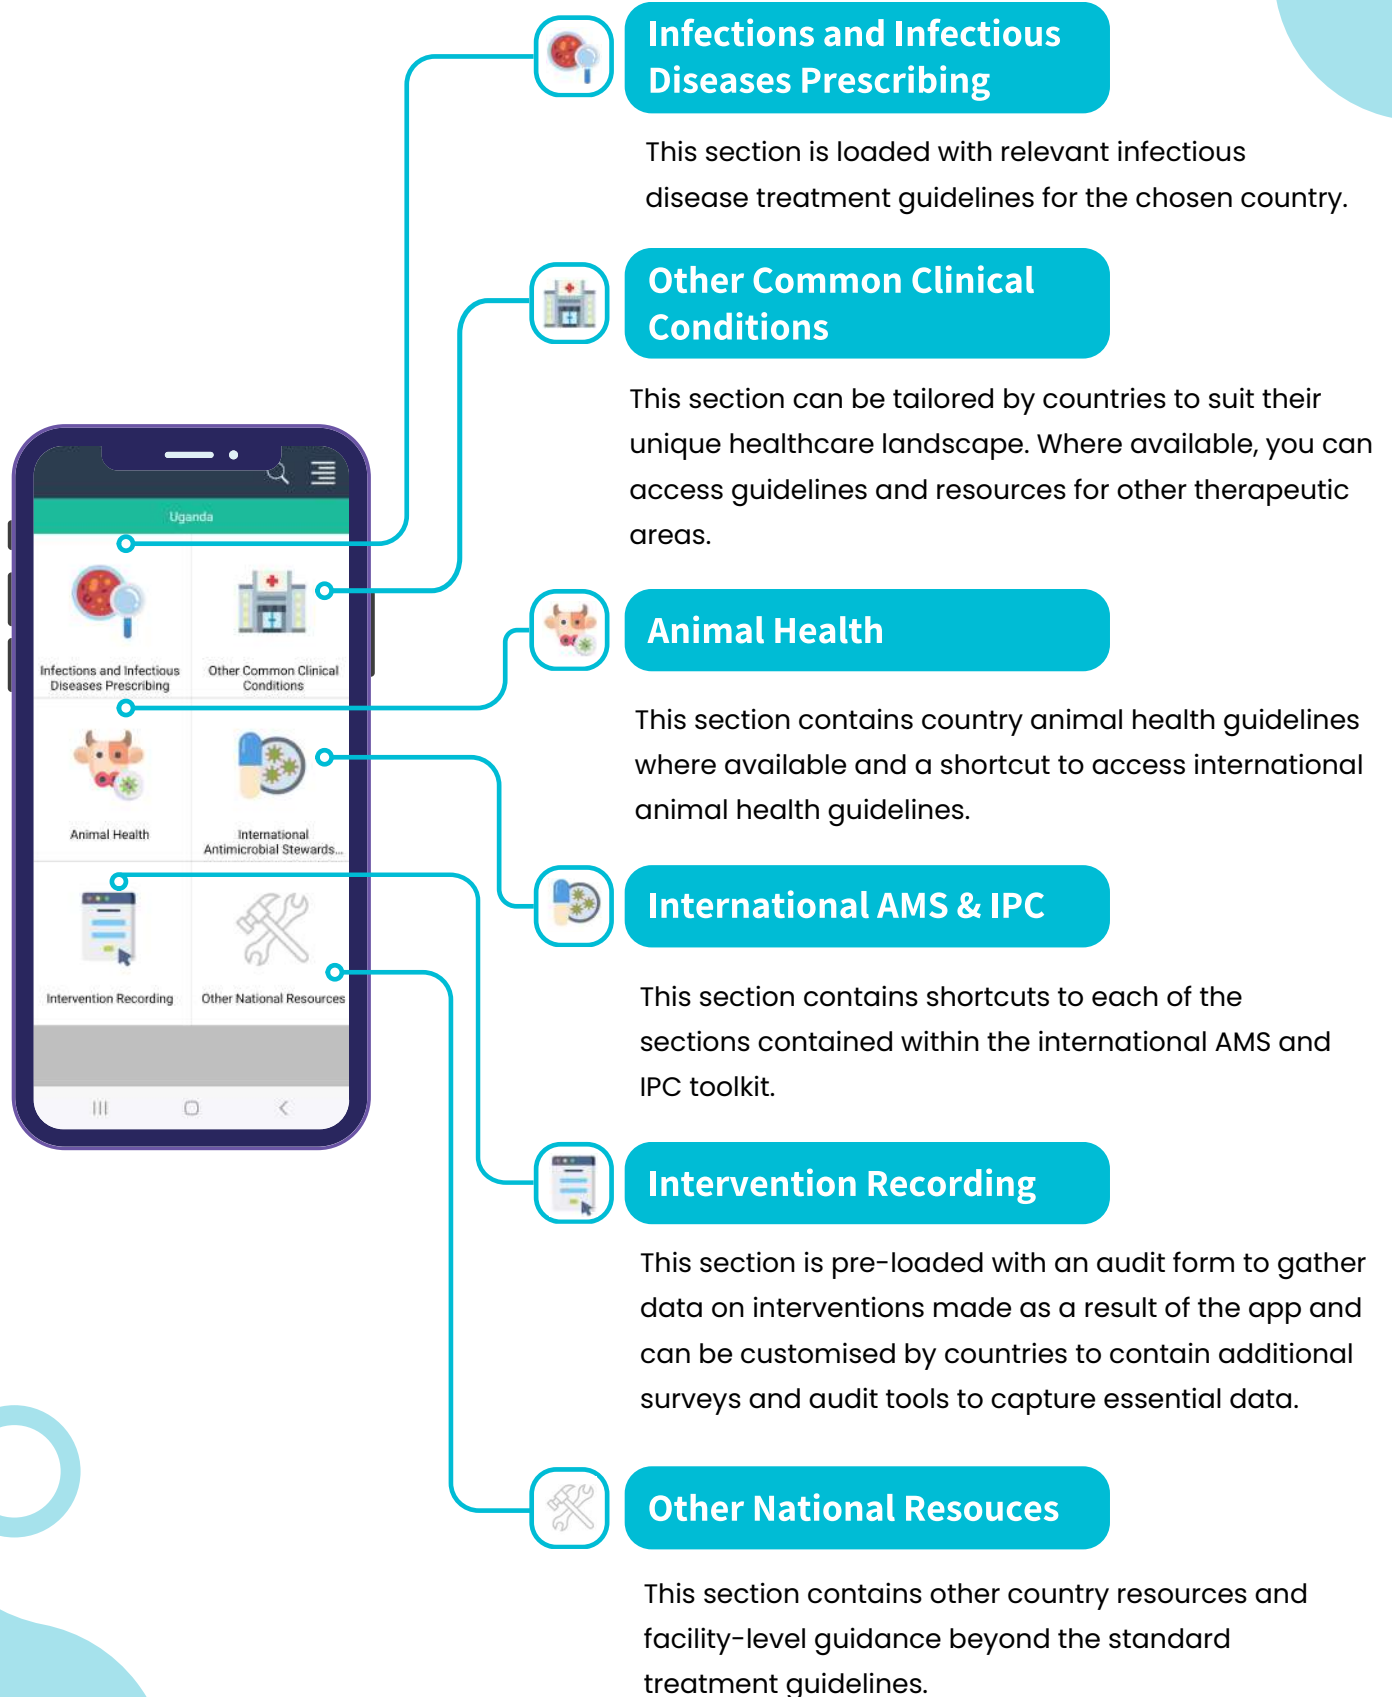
Uganda

Infections and Infectious Diseases Prescribing

Other Common Clinical Conditions

Animal Health

International Antimicrobial Stewards...

Intervention Recording

Other National Resources

Infections and Infectious Diseases Prescribing

This section is loaded with relevant infectious disease treatment guidelines for the chosen country.

Other Common Clinical Conditions

This section can be tailored by countries to suit their unique healthcare landscape. Where available, you can access guidelines and resources for other therapeutic areas.

Animal Health

This section contains country animal health guidelines where available and a shortcut to access international animal health guidelines.

International AMS & IPC

This section contains shortcuts to each of the sections contained within the international AMS and IPC toolkit.

Intervention Recording

This section is pre-loaded with an audit form to gather data on interventions made as a result of the app and can be customised by countries to contain additional surveys and audit tools to capture essential data.

Other National Resouces

This section contains other country resources and facility-level guidance beyond the standard treatment guidelines.